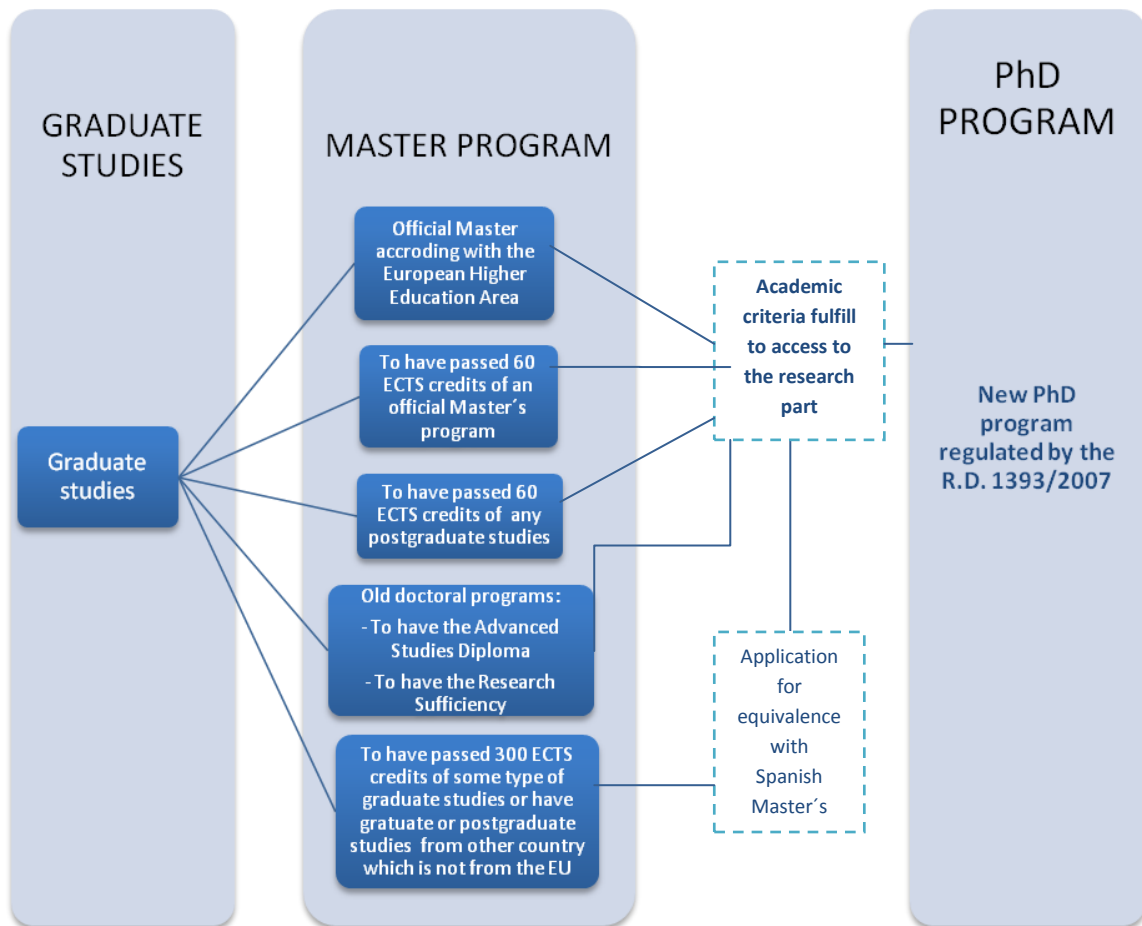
GRADUATE STUDIES

MASTER PROGRAM

PhD PROGRAM

Graduate studies

Official Master accroding with the European Higher Education Area

To have passed 60 ECTS credits of an official Master´s program

To have passed 60 ECTS credits of any postgraduate studies

Old doctoral programs:
- To have the Advanced Studies Diploma
- To have the Research Sufficiency

To have passed 300 ECTS credits of some type of graduate studies or have gratuate or postgraduate studies from other country which is not from the EU

Academic criteria fulfill to access to the research part

Application for equivalence with Spanish Master´s

New PhD program regulated by the R.D. 1393/2007